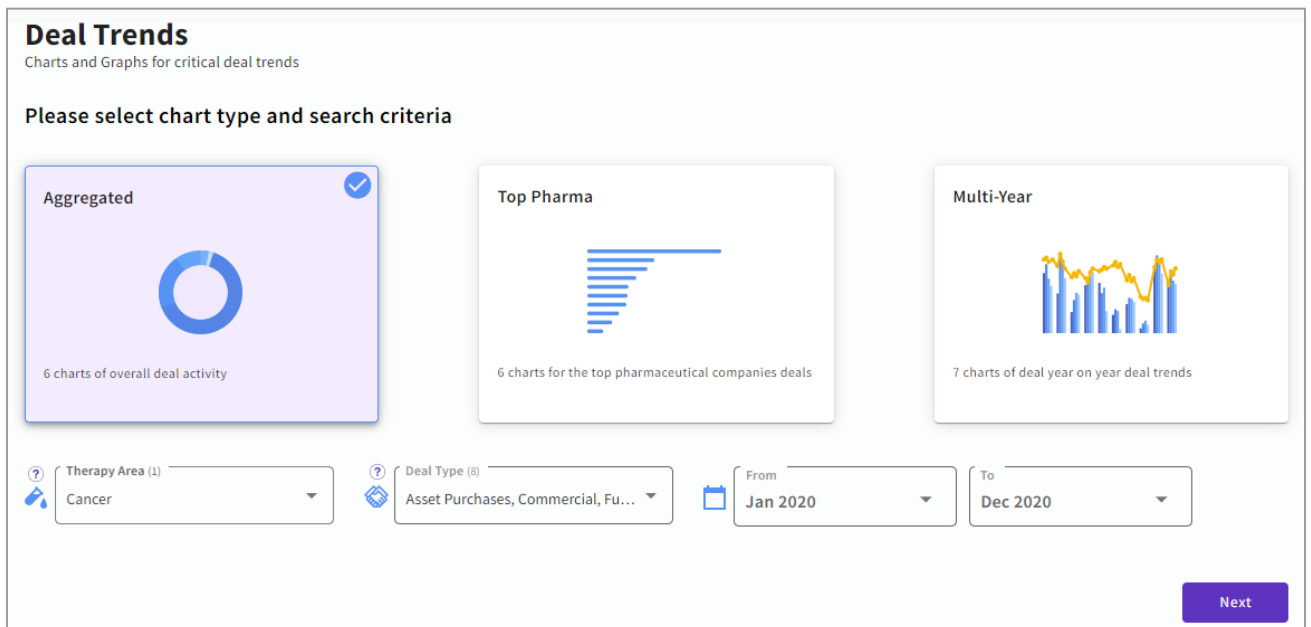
Deal Trends
Charts and Graphs for critical deal trends

Please select chart type and search criteria

Aggregated

6 charts of overall deal activity

Top Pharma

6 charts for the top pharmaceutical companies deals

Multi-Year

7 charts of deal year on year deal trends

?
Therapy Area (1)
Cancer

?
Deal Type (8)
Asset Purchases, Commercial, Fu...

From
Jan 2020

To
Dec 2020

Next